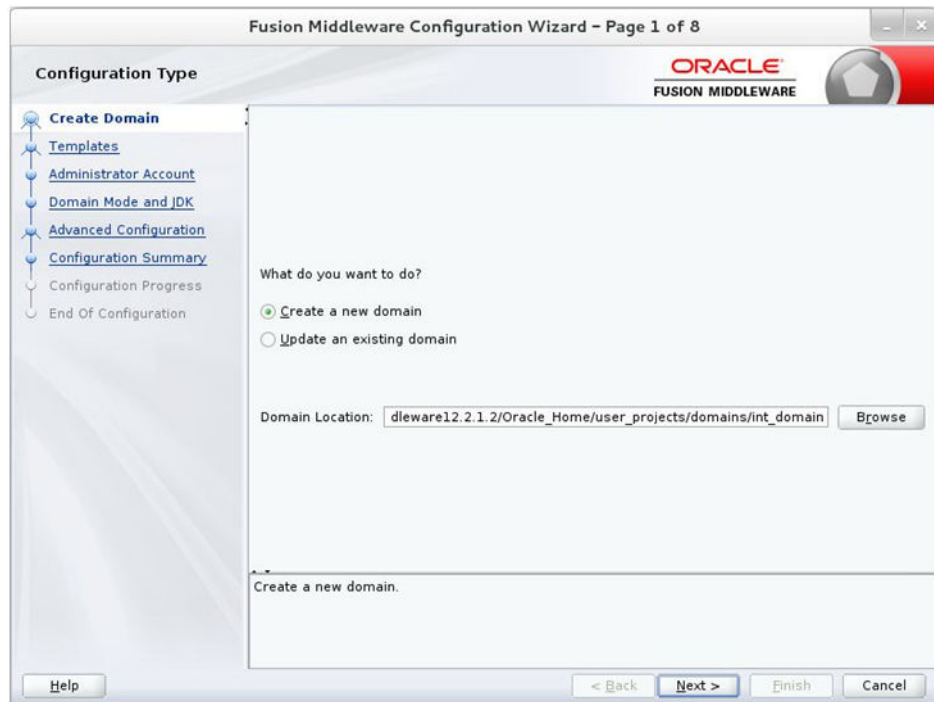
Fusion Middleware Configuration Wizard - Page 1 of 8

Configuration Type

ORACLE
FUSION MIDDLEWARE

Create Domain
Templates
Administrator Account
Domain Mode and JDK
Advanced Configuration
Configuration Summary
Configuration Progress
End Of Configuration

What do you want to do?

Create a new domain
Update an existing domain

Domain Location: dleware12.2.1.2/Oracle_Home/user_projects/domains/int_domain
Browse

Create a new domain.

Help
< Back
Next >
Finish
Cancel